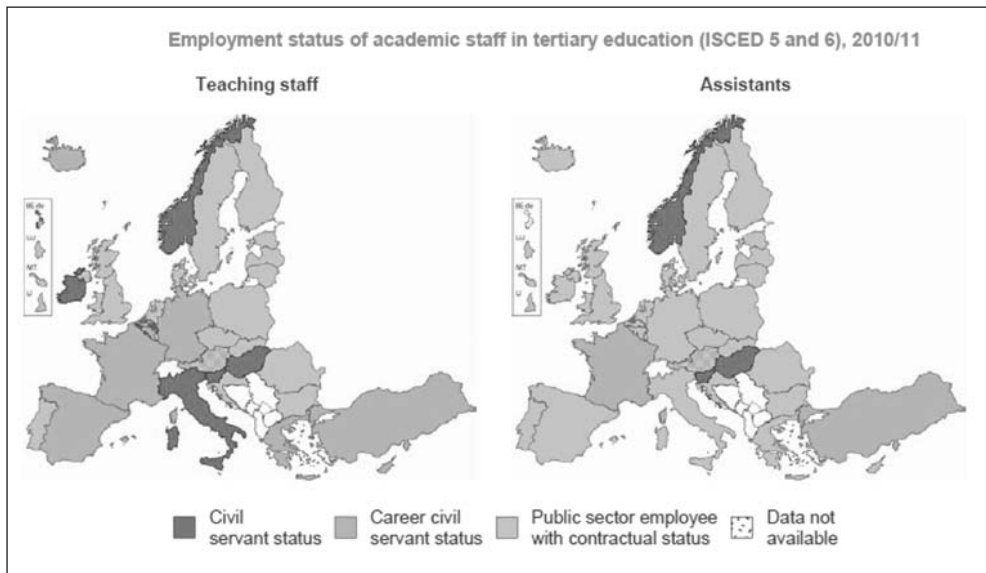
Employment status of academic staff in tertiary education (ISCED 5 and 6), 2010/11

Teaching staff

Assistants

BE de
LU
MT
LI

BE de
LU
MT
LI

Civil servant status

Career civil servant status

Public sector employee with contractual status

Data not available